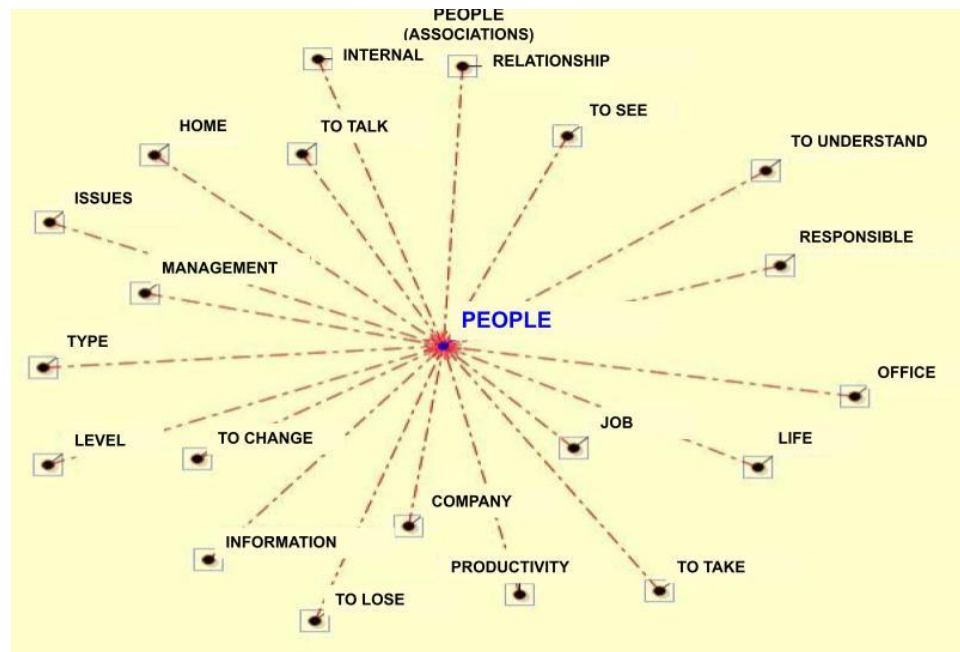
PEOPLE (ASSOCIATIONS)

INTERNAL

RELATIONSHIP

TO SEE

HOME

TO TALK

TO UNDERSTAND

ISSUES

RESPONSIBLE

MANAGEMENT

PEOPLE

TYPE

OFFICE

JOB

LIFE

LEVEL

TO CHANGE

COMPANY

INFORMATION

PRODUCTIVITY

TO TAKE

TO LOSE